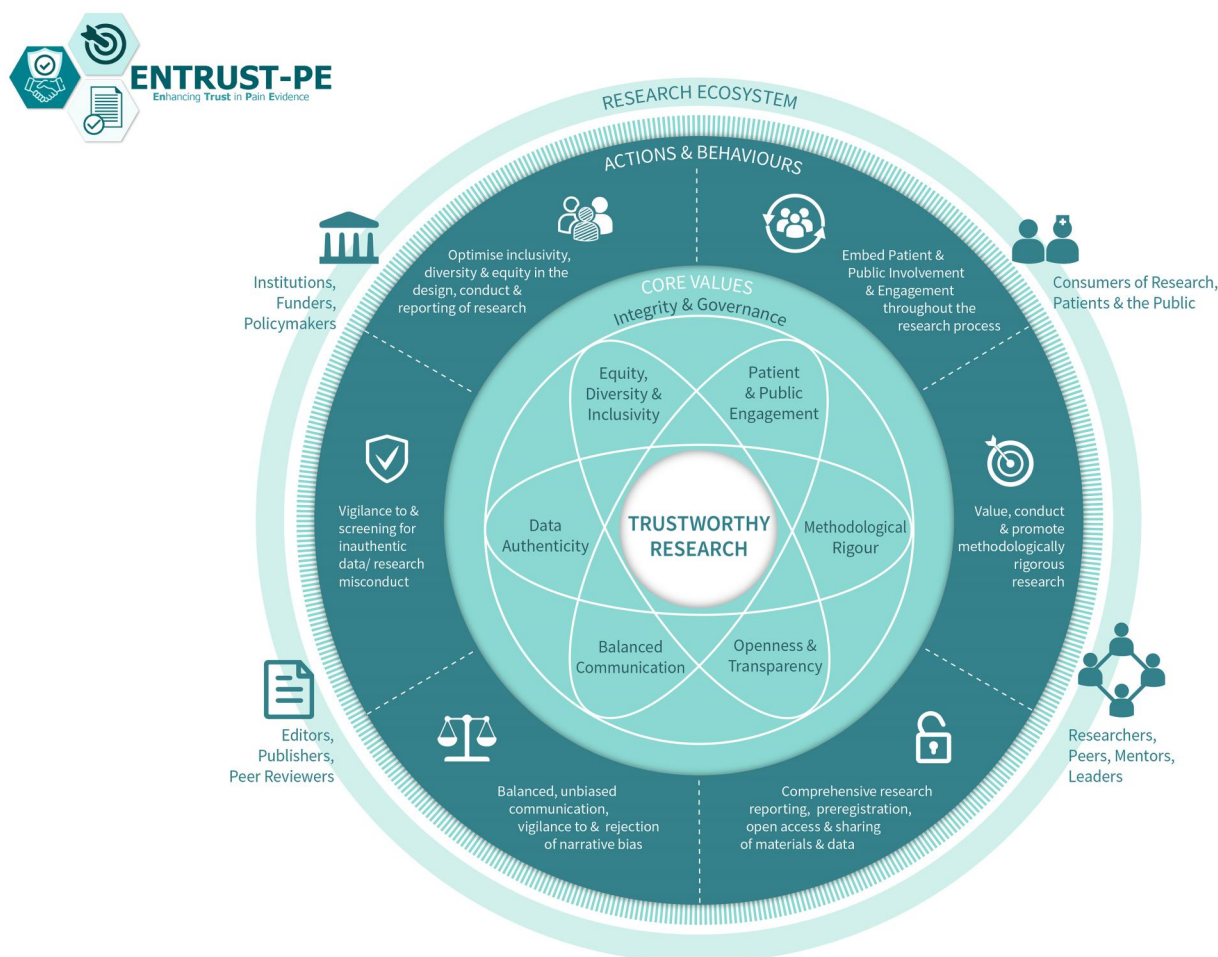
ENTRUST-PE
Enhancing Trust in Pain Evidence

RESEARCH ECOSYSTEM

ACTIONS & BEHAVIOURS

Institutions, Funders, Policymakers

Optimise inclusivity, diversity & equity in the design, conduct & reporting of research

Embed Patient & Public Involvement & Engagement throughout the research process

Consumers of Research, Patients & the Public

CORE VALUES
Integrity & Governance

Equity, Diversity & Inclusivity

Patient & Public Engagement

Vigilance to & screening for inauthentic data/ research misconduct

Data Authenticity

TRUSTWORTHY RESEARCH

Methodological Rigour

Value, conduct & promote methodologically rigorous research

Balanced Communication

Openness & Transparency

Editors, Publishers, Peer Reviewers

Balanced, unbiased communication, vigilance to & rejection of narrative bias

Comprehensive research reporting, preregistration, open access & sharing of materials & data

Researchers, Peers, Mentors, Leaders